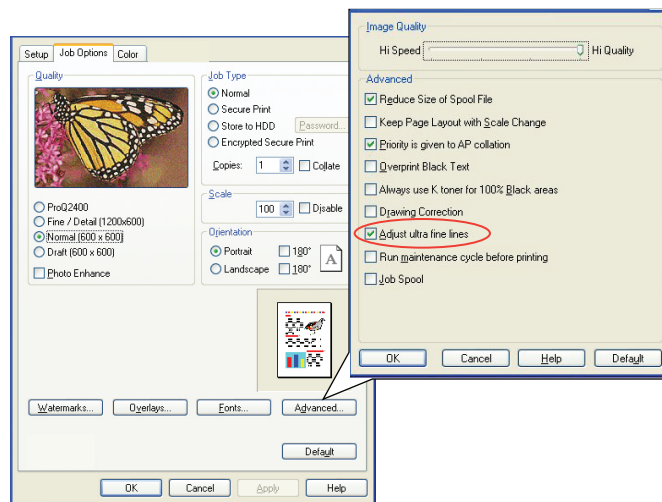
Setup | Job Options | Color

Quality

ProQ2400
Fine / Detail (1200x600)
Normal (600 x 600)
Draft (600 x 600)
Photo Enhance

Job Type
Normal
Secure Print
Store to HDD
Password...
Encrypted Secure Print
Copies: 1
Collate

Scale
100
Disable

Orientation
Portrait
180°
Landscape
180°
A

Watermarks...
Overlays...
Fonts...
Advanced...

Default

OK
Cancel
Apply
Help

Image Quality
Hi Speed
Hi Quality

Advanced
Reduce Size of Spool File
Keep Page Layout with Scale Change
Priority is given to AP collation
Overprint Black Text
Always use K toner for 100% Black areas
Drawing Correction
Adjust ultra fine lines
Run maintenance cycle before printing
Job Spool

OK
Cancel
Help
Default